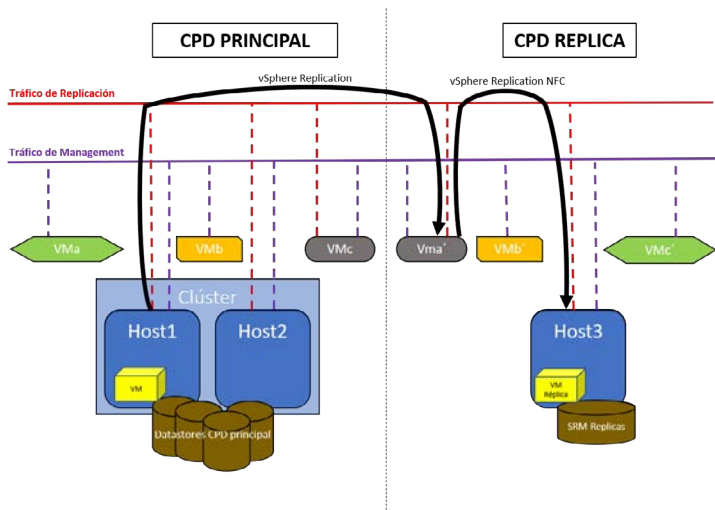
CPD PRINCIPAL

CPD REPLICA

vSphere Replication

vSphere Replication NFC

Tráfico de Replicación

Tráfico de Management

VMa

VMb

VMc

Vma´

VMb´

VMc´

Clúster

Host1

Host2

Host3

VM

VM Réplica

Datastores CPD principal

SRM Replicas